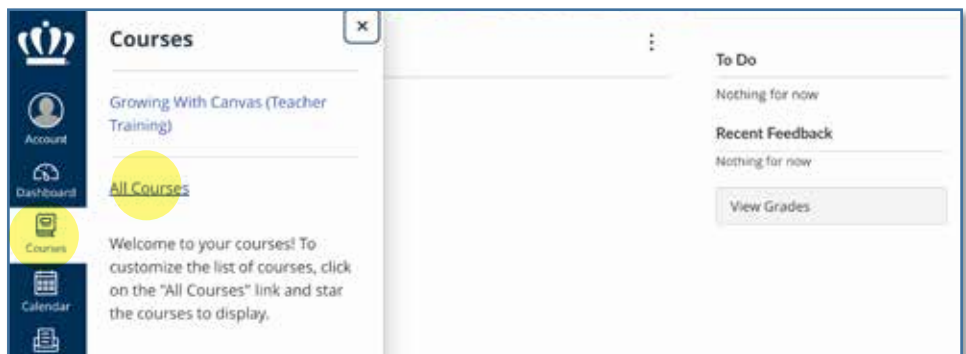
Account

Dashboard

Courses

Calendar

Courses

×

Growing With Canvas (Teacher Training)

All Courses

Welcome to your courses! To customize the list of courses, click on the "All Courses" link and star the courses to display.

⋮

To Do

Nothing for now

Recent Feedback

Nothing for now

View Grades